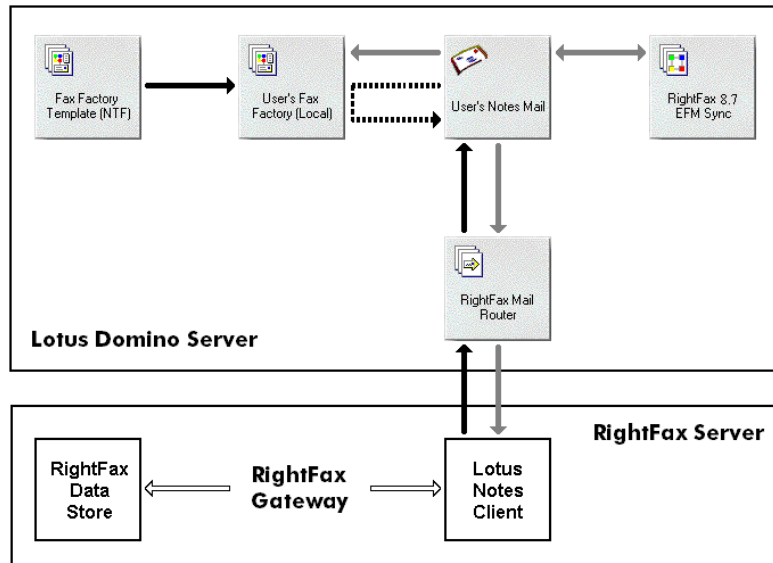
Fax Factory Template (NTF)

User's Fax Factory (Local)

User's Notes Mail

RightFax 8.7 EFM Sync

RightFax Mail Router

Lotus Domino Server

RightFax Server

RightFax Data Store

RightFax Gateway

Lotus Notes Client